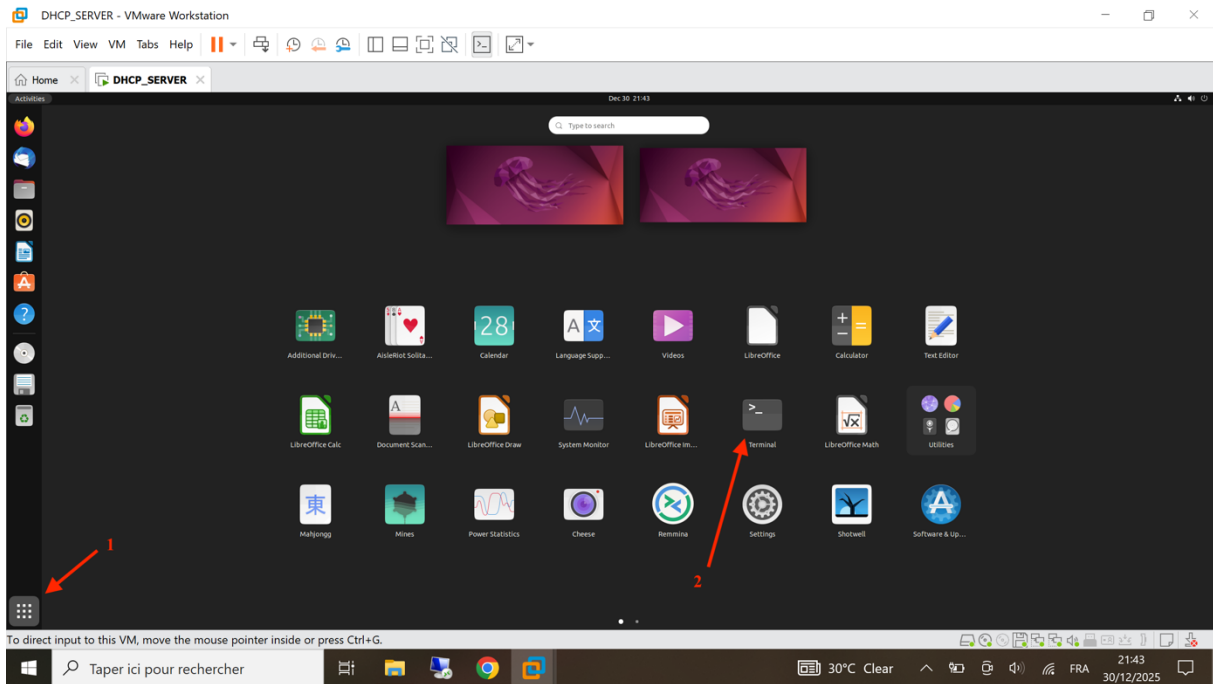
DHCP_SERVER - VMware Workstation

File Edit View VM Tabs Help

Home DHCP_SERVER

Activities

Dec 30 21:43

Type to search

Additional Driv...
AisleRiot Solita...
28
Calendar
Language Supp...
Videos
LibreOffice
Calculator
Text Editor

LibreOffice Calc
Document Scan...
LibreOffice Draw
System Monitor
LibreOffice Im...
Terminal
LibreOffice Math
Utilities

東
Mahjongg
Mines
Power Statistics
Cheese
Remmina
Settings
Shotwell
Software & Up...

1

2

To direct input to this VM, move the mouse pointer inside or press Ctrl+G.

Taper ici pour rechercher

30°C Clear

FRA

21:43
30/12/2025